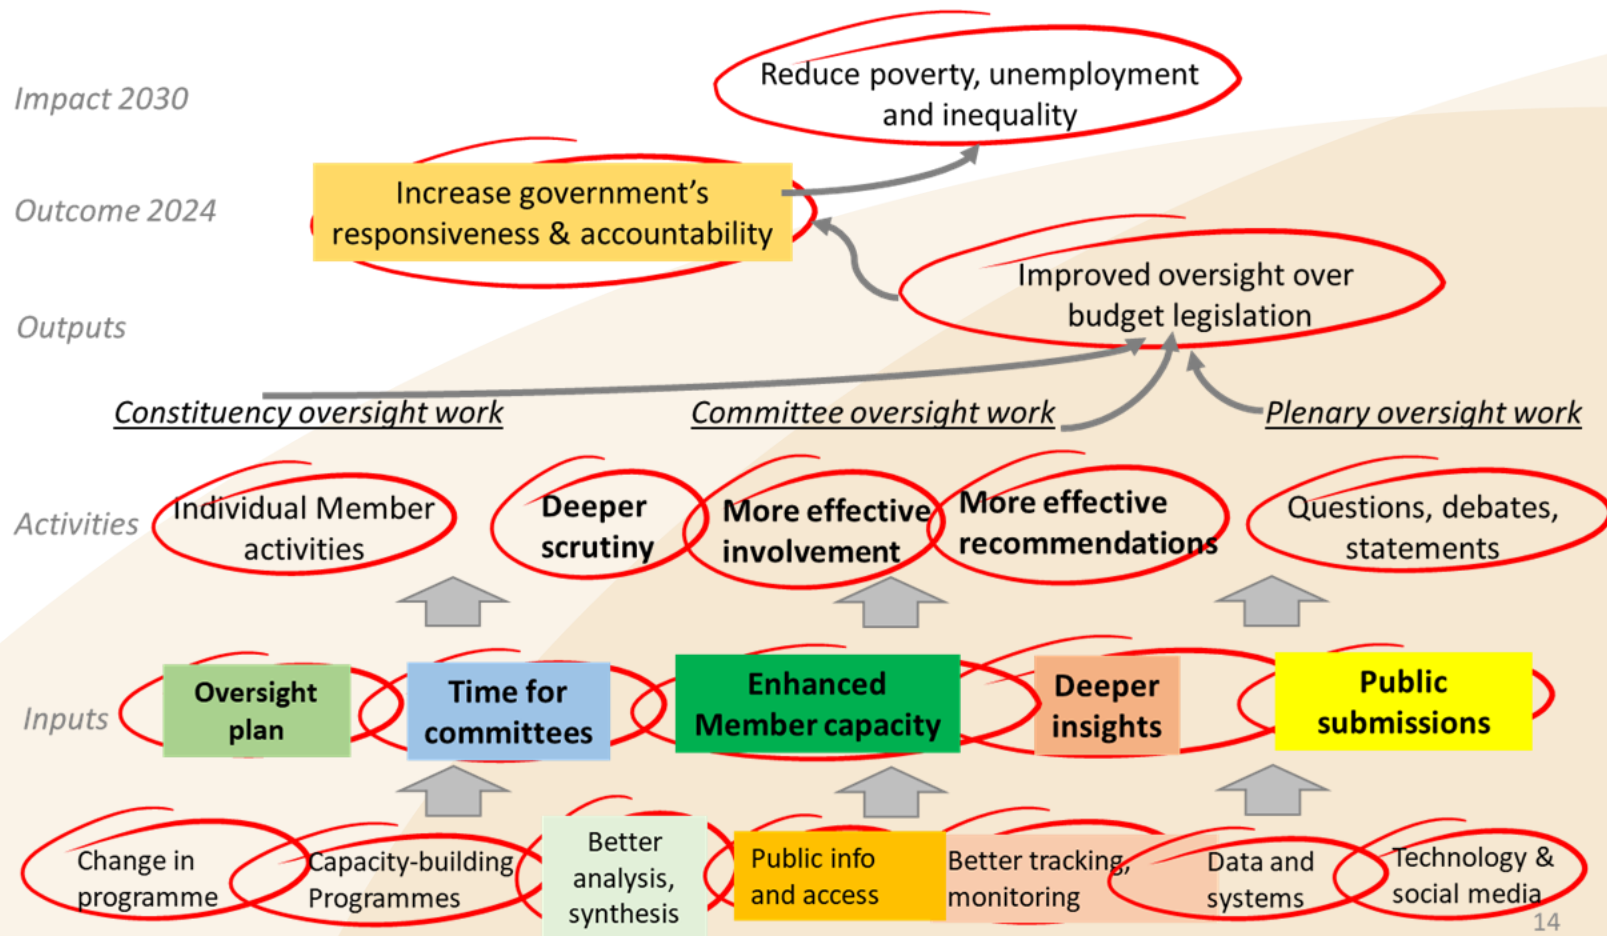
Impact 2030

Reduce poverty, unemployment and inequality

Outcome 2024

Increase government's responsiveness & accountability

Outputs

Improved oversight over budget legislation

Constituency oversight work

Committee oversight work

Plenary oversight work

Activities

Individual Member activities

Deeper scrutiny

More effective involvement

More effective recommendations

Questions, debates, statements

Inputs

Oversight plan

Time for committees

Enhanced Member capacity

Deeper insights

Public submissions

Change in programme

Capacity-building Programmes

Better analysis, synthesis

Public info and access

Better tracking, monitoring

Data and systems

Technology & social media

14